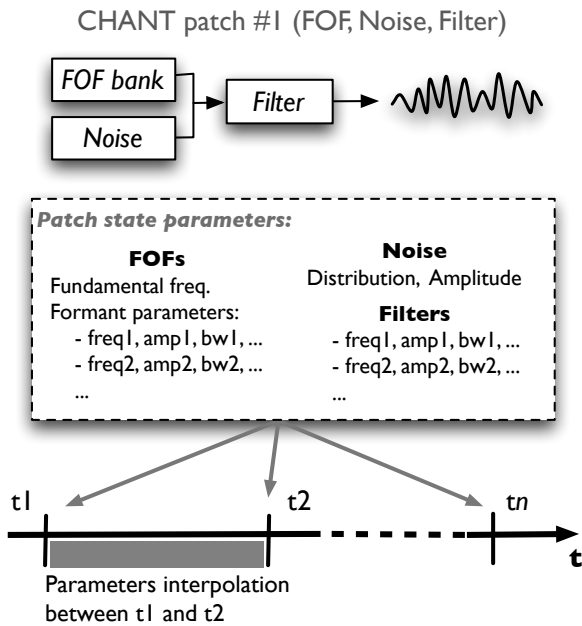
CHANT patch #1 (FOF, Noise, Filter)

FOF bank

Noise

Filter

Patch state parameters:

FOFs
Fundamental freq.
Formant parameters:
- freq1, amp1, bw1, ...
- freq2, amp2, bw2, ...
...

Noise
Distribution, Amplitude

Filters
- freq1, amp1, bw1, ...
- freq2, amp2, bw2, ...
...

t1

t2

tn

t

Parameters interpolation between t1 and t2